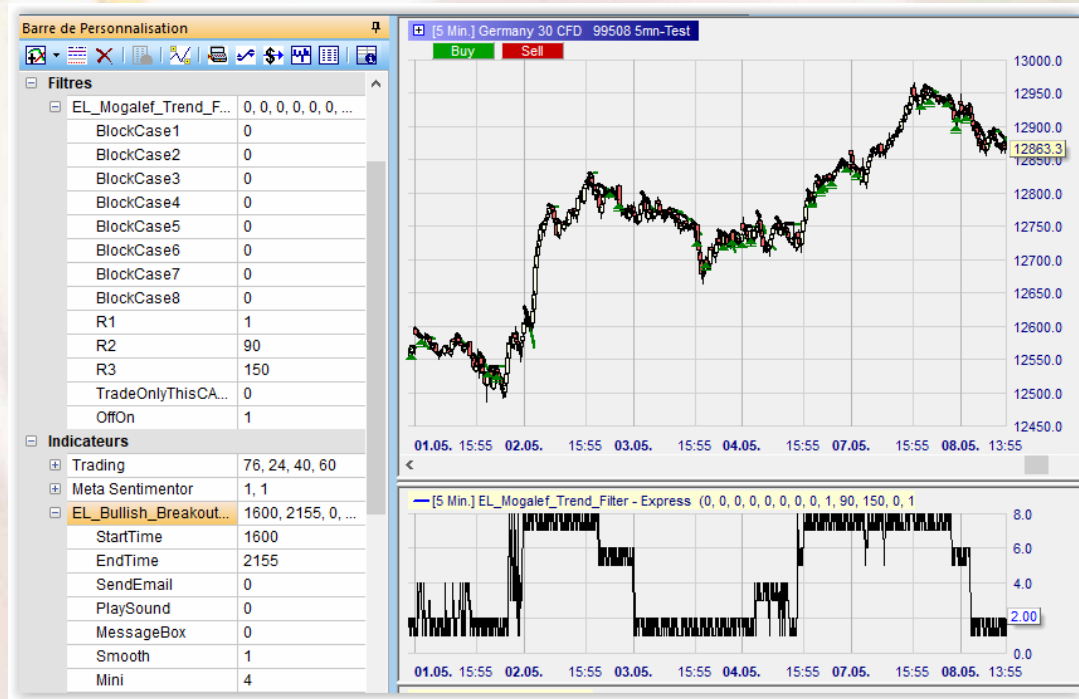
Barre de Personnalisation

Filtres

| EL_Mogalef_Trend_F... | 0, 0, 0, 0, 0, 0, ... |
|---|---|
| BlockCase1 | 0 |
| BlockCase2 | 0 |
| BlockCase3 | 0 |
| BlockCase4 | 0 |
| BlockCase5 | 0 |
| BlockCase6 | 0 |
| BlockCase7 | 0 |
| BlockCase8 | 0 |
| R1 | 1 |
| R2 | 90 |
| R3 | 150 |
| TradeOnlyThisCA... | 0 |
| OffOn | 1 |

Indicateurs

| Trading | 76, 24, 40, 60 |
|---|---|
| Meta Sentimentor | 1, 1 |
| EL_Bullish_Breakout... | 1600, 2155, 0, ... |
| StartTime | 1600 |
| EndTime | 2155 |
| SendEmail | 0 |
| PlaySound | 0 |
| MessageBox | 0 |
| Smooth | 1 |
| Mini | 4 |

[5 Min.] Germany 30 CFD 99508 5mn-Test

Buy Sell

13000.0
12950.0
12900.0
12863.3
12850.0
12800.0
12750.0
12700.0
12650.0
12600.0
12550.0
12500.0
12450.0

01.05. 15:55 02.05. 15:55 03.05. 15:55 04.05. 15:55 07.05. 15:55 08.05. 13:55

[5 Min.] EL_Mogalef_Trend_Filter - Express (0, 0, 0, 0, 0, 0, 0, 0, 1, 90, 150, 0, 1

8.0
6.0
4.0
2.00
0.0

01.05. 15:55 02.05. 15:55 03.05. 15:55 04.05. 15:55 07.05. 15:55 08.05. 13:55